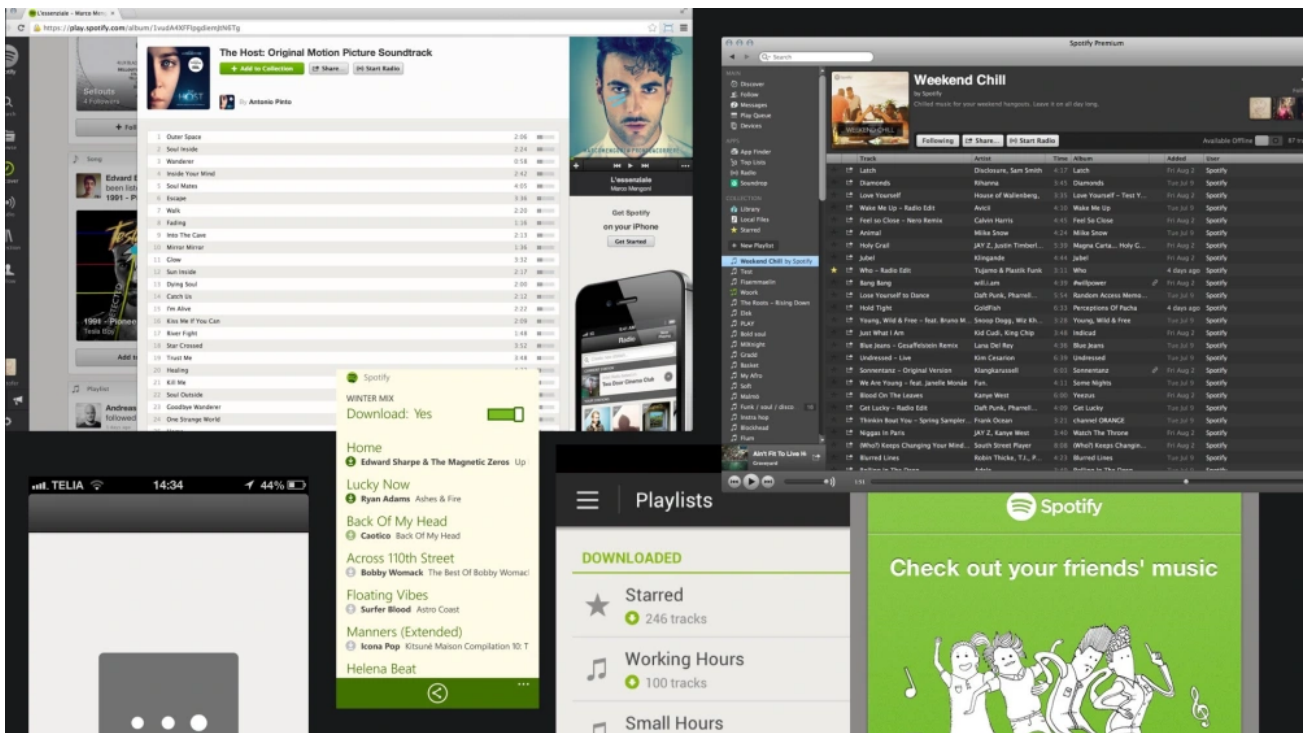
L'essenziale - Marco Men ×
https://play.spotify.com/album/1vudA4XFFlpgdiemJtN6Tg

The Host: Original Motion Picture Soundtrack
+ Add to Collection | Share... | Start Radio
By Antonio Pinto

| # | Track | Time |
|---|---|---|
| 1 | Outer Space | 2:06 |
| 2 | Soul Inside | 2:24 |
| 3 | Wanderer | 0:58 |
| 4 | Inside Your Mind | 2:42 |
| 5 | Soul Mates | 4:05 |
| 6 | Escape | 3:36 |
| 7 | Walk | 2:20 |
| 8 | Fading | 1:16 |
| 9 | Into The Cave | 2:13 |
| 10 | Mirror Mirror | 1:36 |
| 11 | Glow | 3:33 |
| 12 | Sun Inside | 2:17 |
| 13 | Dying Soul | 2:00 |
| 14 | Catch Us | 2:12 |
| 15 | I'm Alive | 2:22 |
| 16 | Kiss Me If You Can | 2:09 |
| 17 | River Fight | 1:49 |
| 18 | Star Crossed | 3:52 |
| 19 | Trust Me | 3:48 |
| 20 | Healing | |
| 21 | Kill Me | |
| 22 | Soul Outside | |
| 23 | Goodbye Wanderer | |
| 24 | One Strange World | |

Setouts
4 Followers
+ Foll
Song
Edvard E
been lis
1991 - P
1991 - Pionee
Add t
Playlist
Andreas
followed

L'essenziale
Marco Mengoni
Get Spotify
on your iPhone
Get Started
Radio
Two Door Cinema Club

Spotify Premium
Search
Discover
Follow
Messages
Play Queue
Devices
App Finder
Top Lists
Radio
Soundrop
Library
Local Files
Starred
+ New Playlist
Weekend Chill by Spotify
Test
Framtmaelin
Woork
The Roots – Rising Down
Disk
PLAY
Bold soul
Milklight
Gradd
Basket
My Afro
Soft
Malmö
Funk / soul / disco
Instra hop
Blockhead
Flum
Ain't Fit To Live H
Graveyard

Weekend Chill
by Spotify
Chilled music for your weekend hangouts. Leave it on all day long.
Following | Share... | Start Radio
Available Offline

| Track | Artist | Time | Album | Added | User |
|---|---|---|---|---|---|
| Latch | Disclosure, Sam Smith | 4:17 | Latch | Fri Aug 2 | Spotify |
| Diamonds | Rihanna | 3:45 | Diamonds | Tue Jul 9 | Spotify |
| Love Yourself | House of Wallenberg, | 3:35 | Love Yourself – Test Y... | Fri Aug 2 | Spotify |
| Wake Me Up – Radio Edit | Avicii | 4:10 | Wake Me Up | Fri Aug 2 | Spotify |
| Feel so Close – Nero Remix | Calvin Harris | 4:45 | Feel So Close | Tue Jul 9 | Spotify |
| Animal | Miike Snow | 4:24 | Miike Snow | Tue Jul 9 | Spotify |
| Holy Grail | JAY Z, Justin Timberl... | 5:39 | Magna Carta... Holy G... | Fri Aug 2 | Spotify |
| Jubel | Klingande | 4:44 | Jubel | Fri Aug 2 | Spotify |
| Who – Radio Edit | Tujamo & Plastik Funk | 3:11 | Who | 4 days ago | Spotify |
| Bang Bang | will.i.am | 4:09 | #willpower | Fri Aug 2 | Spotify |
| Lose Yourself to Dance | Daft Punk, Pharrell... | 5:54 | Random Access Memo... | Tue Jul 9 | Spotify |
| Hold Tight | GoldFish | 6:13 | Perceptions Of Pacha | 4 days ago | Spotify |
| Young, Wild & Free – feat. Bruno M... | Snoop Dogg, Wiz Kh... | 3:28 | Young, Wild & Free | Tue Jul 9 | Spotify |
| Just What I Am | Kid Cudi, King Chip | 3:48 | Indicud | Fri Aug 2 | Spotify |
| Blue Jeans – Gesaffelstein Remix | Lana Del Rey | 4:39 | Blue Jeans | Tue Jul 9 | Spotify |
| Undressed – Live | Kim Cesarion | 3:39 | Undressed | Fri Aug 2 | Spotify |
| Sonnentanz – Original Version | Klangkarussell | 6:03 | Sonnentanz | Fri Aug 2 | Spotify |
| We Are Young – feat. Janelle Monáe | Fun. | 4:11 | Some Nights | Tue Jul 9 | Spotify |
| Blood On The Leaves | Kanye West | 6:00 | Yeezus | Fri Aug 2 | Spotify |
| Get Lucky – Radio Edit | Daft Punk, Pharrell... | 4:08 | Get Lucky | Fri Aug 2 | Spotify |
| Thinkin Bout You – Spring Sampler... | Frank Ocean | 3:21 | channel ORANGE | Fri Aug 2 | Spotify |
| Niggas In Paris | JAY Z, Kanye West | 3:40 | Watch The Throne | Fri Aug 2 | Spotify |
| (Who?) Keeps Changing Your Mind... | South Street Player | 8:08 | (Who?) Keeps Changin... | Fri Aug 2 | Spotify |
| Blurred Lines | Robin Thicke, T.I., P... | 4:23 | Blurred Lines | Tue Jul 9 | Spotify |

TELIA 14:34 44%

Spotify
WINTER MIX
Download: Yes
Home
Edward Sharpe & The Magnetic Zeros Up
Lucky Now
Ryan Adams Ashes & Fire
Back Of My Head
Caotico Back Of My Head
Across 110th Street
Bobby Womack The Best Of Bobby Womac
Floating Vibes
Surfer Blood Astro Coast
Manners (Extended)
Icona Pop Kitsuné Maison Compilation 10: T
Helena Beat

Playlists
DOWNLOADED
Starred
246 tracks
Working Hours
100 tracks
Small Hours

Spotify
Check out your friends' music